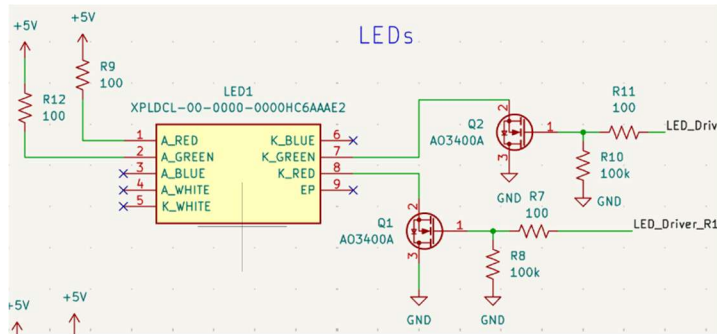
+5V
+5V
LEDs
R9
100
R12
100
LED1
XPLDCL-00-0000-0000HC6AAAE2
1 A_RED
2 A_GREEN
3 A_BLUE
4 A_WHITE
5 K_WHITE
K_BLUE 6
K_GREEN 7
K_RED 8
EP 9
Q2
AO3400A
2
1
3
GND
R11
100
LED_Driv
R10
100k
GND
R7
100
Q1
AO3400A
2
1
3
LED_Driver_R1
R8
100k
GND
GND
+5V
+5V